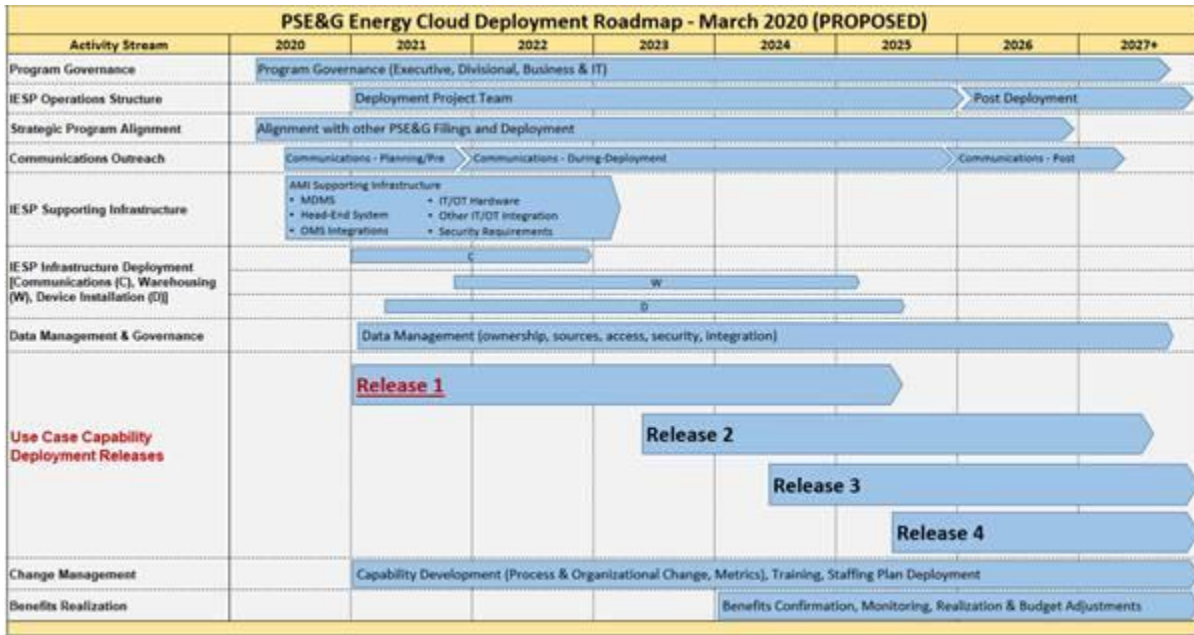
PSE&G Energy Cloud Deployment Roadmap - March 2020 (PROPOSED)

| Activity Stream | 2020 | 2021 | 2022 | 2023 | 2024 | 2025 | 2026 | 2027+ |
|---|---|---|---|---|---|---|---|---|
| Program Governance | Program Governance (Executive, Divisional, Business & IT) | | | | | | | |
| IESP Operations Structure | | Deployment Project Team | | | | | Post Deployment | |
| Strategic Program Alignment | Alignment with other PSE&G Filings and Deployment | | | | | | | |
| Communications Outreach | Communications - Planning/Pre | Communications - During-Deployment | | | | | Communications - Post | |
| IESP Supporting Infrastructure | AMI Supporting Infrastructure • MDMS • Head-End System • OMS Integrations • IT/OT Hardware • Other IT/OT Integration • Security Requirements | | | | | | | |
| IESP Infrastructure Deployment [Communications (C), Warehousing (W), Device Installation (D)] | | C W D | | | | | | |
| Data Management & Governance | | Data Management (ownership, sources, access, security, integration) | | | | | | |
| Use Case Capability Deployment Releases | | Release 1 | | Release 2 | Release 3 | Release 4 | | |
| Change Management | | Capability Development (Process & Organizational Change, Metrics), Training, Staffing Plan Deployment | | | | | | |
| Benefits Realization | | | | | Benefits Confirmation, Monitoring, Realization & Budget Adjustments | | | |